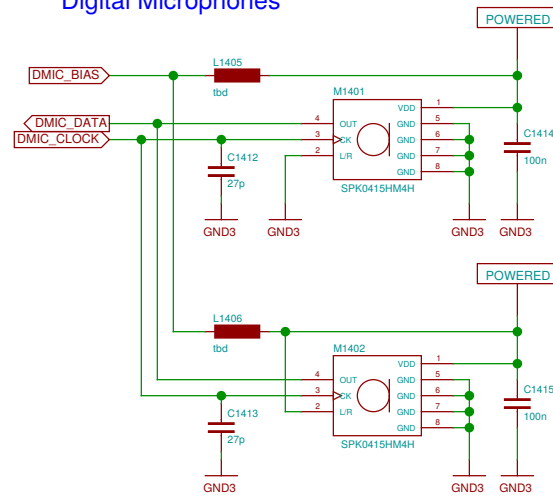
Digital Microphones

POWERED

DMIC_BIAS
L1405
tbd
DMIC_DATA
DMIC_CLOCK
M1401
4 OUT
3 CK
2 L/R
VDD 1
GND 5
GND 6
GND 7
GND 8
C1414
100n
C1412
27p
SPK0415HM4H
GND3 GND3 GND3 GND3

POWERED
L1406
tbd
M1402
4 OUT
3 CK
2 L/R
VDD 1
GND 5
GND 6
GND 7
GND 8
C1415
100n
C1413
27p
SPK0415HM4H
GND3 GND3 GND3